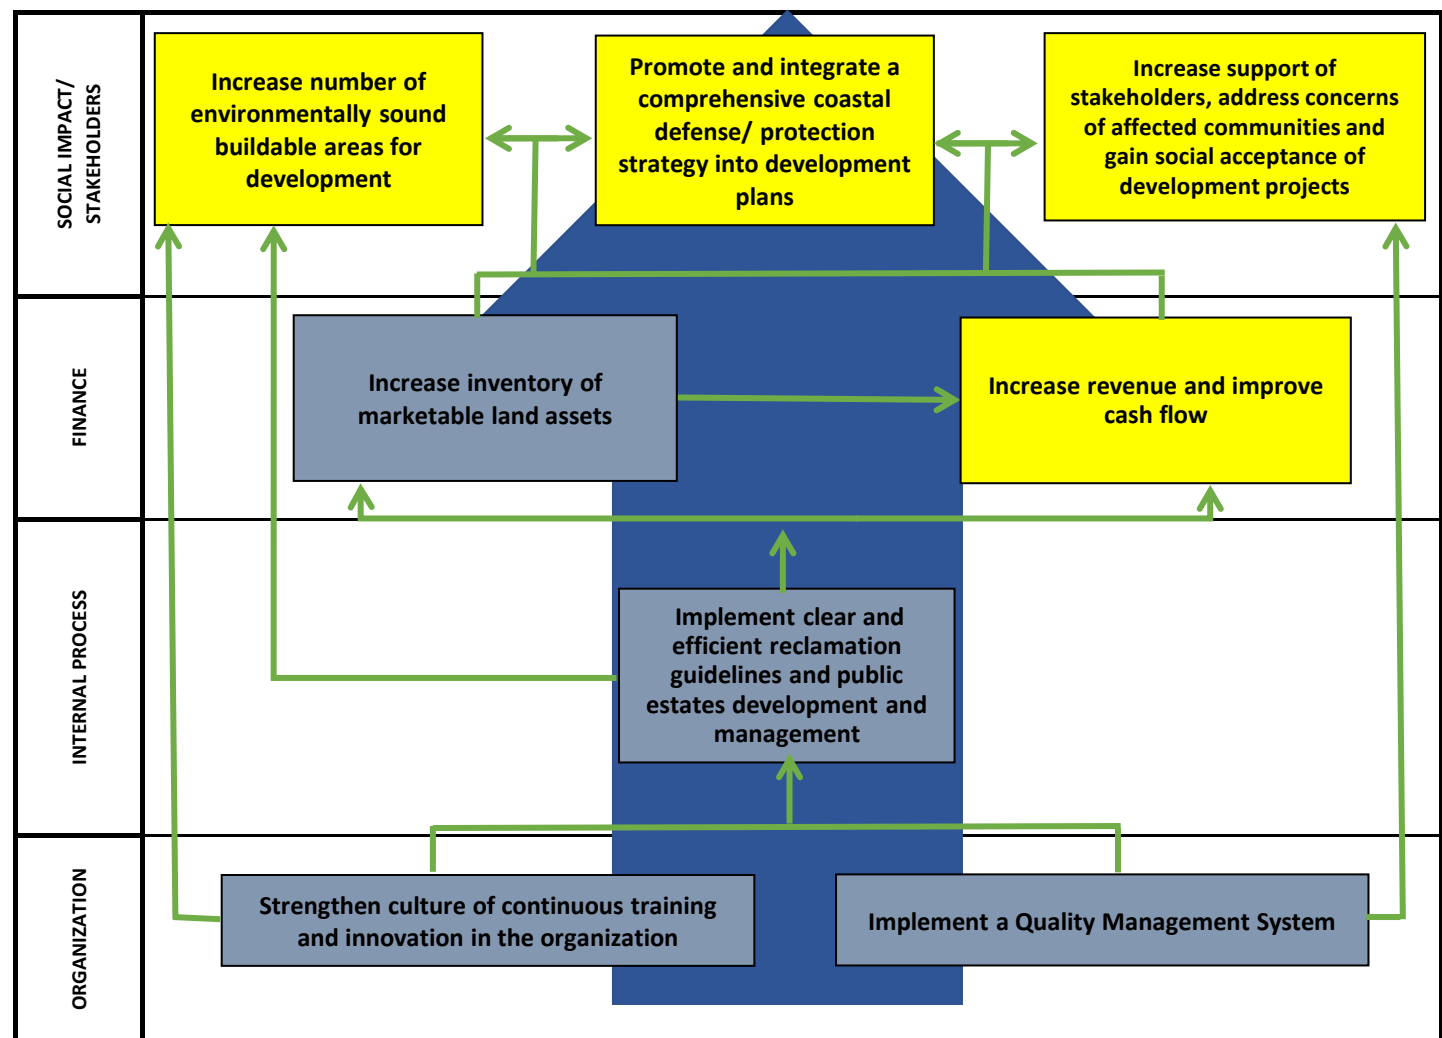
SOCIAL IMPACT/ STAKEHOLDERS

Increase number of environmentally sound buildable areas for development

Promote and integrate a comprehensive coastal defense/ protection strategy into development plans

Increase support of stakeholders, address concerns of affected communities and gain social acceptance of development projects

FINANCE

Increase inventory of marketable land assets

Increase revenue and improve cash flow

INTERNAL PROCESS

Implement clear and efficient reclamation guidelines and public estates development and management

ORGANIZATION

Strengthen culture of continuous training and innovation in the organization

Implement a Quality Management System